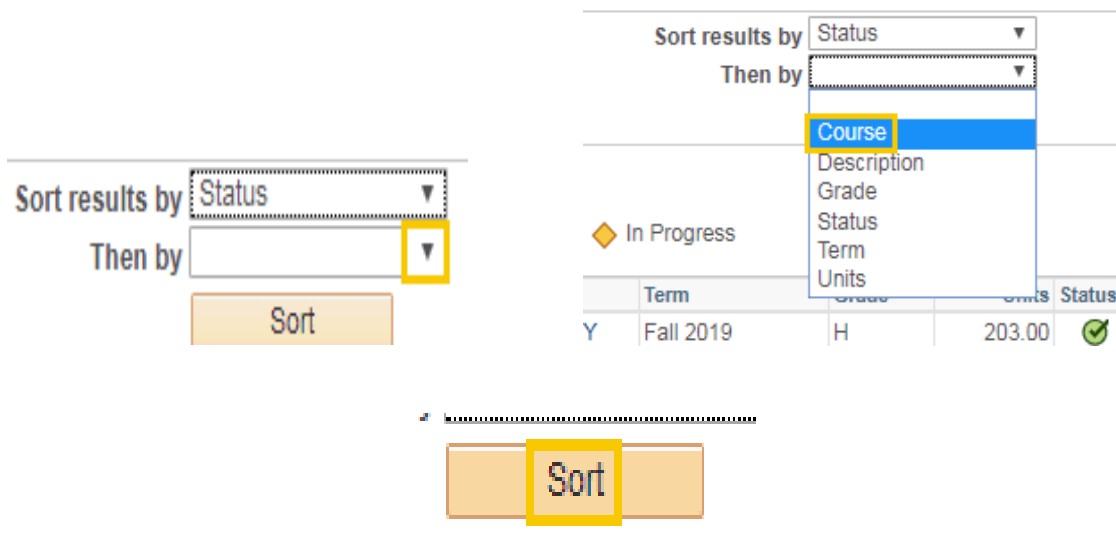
Sort results by Status
Then by
Sort

Sort results by Status
Then by
Course
Description
Grade
Status
Term
Units

In Progress

| | Term | Grade | Units | Status |
|---|---|---|---|---|
| Y | Fall 2019 | H | 203.00 | |

Sort